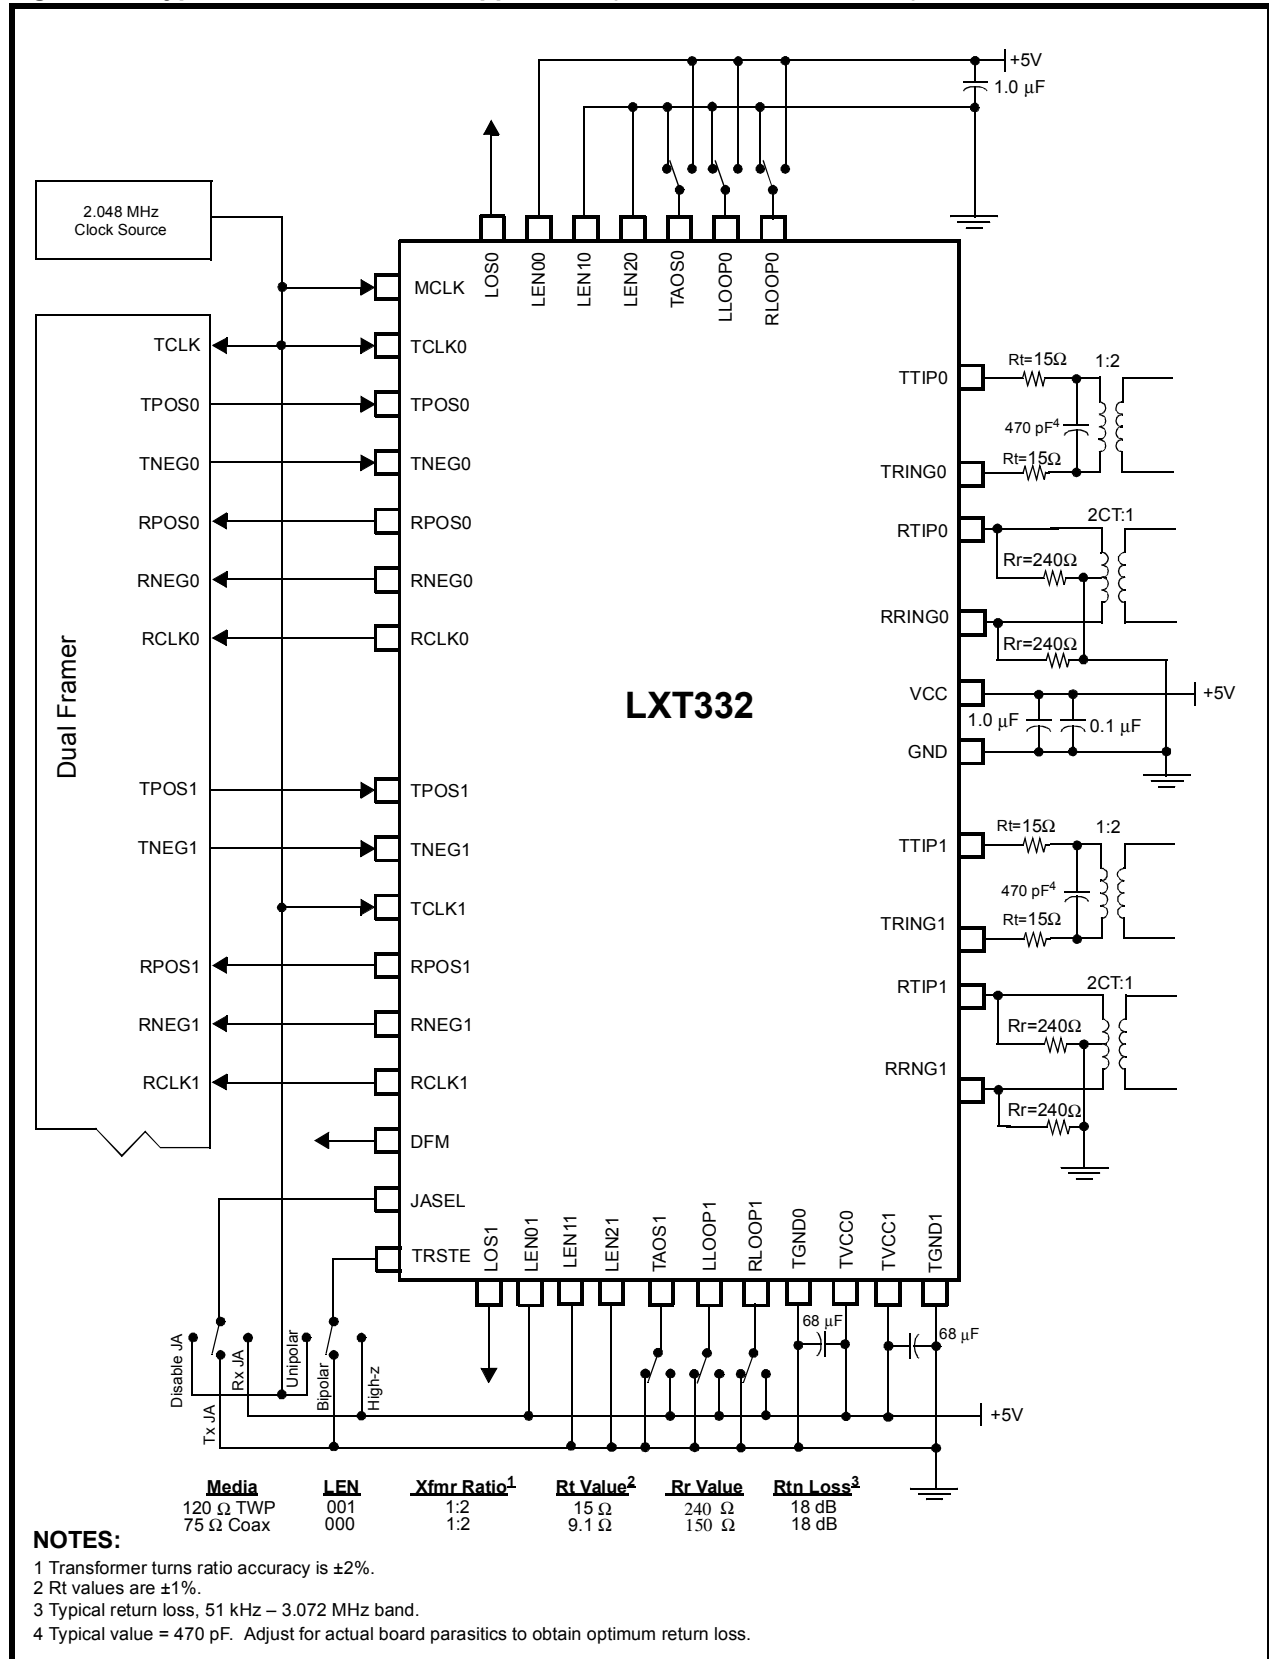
+5V
1.0 μF

2.048 MHz
Clock Source

LOS0
LEN00
LEN10
LEN20
TAOS0
LLOOP0
RLOOP0

MCLK
TCLK
TCLK0
TPOS0
TPOS0
TNEG0
TNEG0
RPOS0
RPOS0
RNEG0
RNEG0
RCLK0
RCLK0

Dual Framer

LXT332

TTIP0
Rt=15Ω
1:2
470 pF$^4$
TRING0
Rt=15Ω
RTIP0
2CT:1
Rr=240Ω
RRING0
Rr=240Ω
VCC
+5V
1.0 μF
0.1 μF
GND

TPOS1
TPOS1
TNEG1
TNEG1
TCLK1
RPOS1
RPOS1
RNEG1
RNEG1
RCLK1
RCLK1
DFM
JASEL
TRSTE

TTIP1
Rt=15Ω
1:2
470 pF$^4$
TRING1
Rt=15Ω
RTIP1
2CT:1
Rr=240Ω
RRNG1
Rr=240Ω

LOS1
LEN01
LEN11
LEN21
TAOS1
LLOOP1
RLOOP1
TGND0
TVCC0
TVCC1
TGND1
68 μF
68 μF

Disable JA
Rx JA
Tx JA
Unipolar
Bipolar
High-z
+5V

| Media | LEN | Xfmr Ratio$^1$ | Rt Value$^2$ | Rr Value | Rtn Loss$^3$ |
|---|---|---|---|---|---|
| 120 Ω TWP | 001 | 1:2 | 15 Ω | 240 Ω | 18 dB |
| 75 Ω Coax | 000 | 1:2 | 9.1 Ω | 150 Ω | 18 dB |

NOTES:
1 Transformer turns ratio accuracy is ±2%.
2 Rt values are ±1%.
3 Typical return loss, 51 kHz – 3.072 MHz band.
4 Typical value = 470 pF. Adjust for actual board parasitics to obtain optimum return loss.